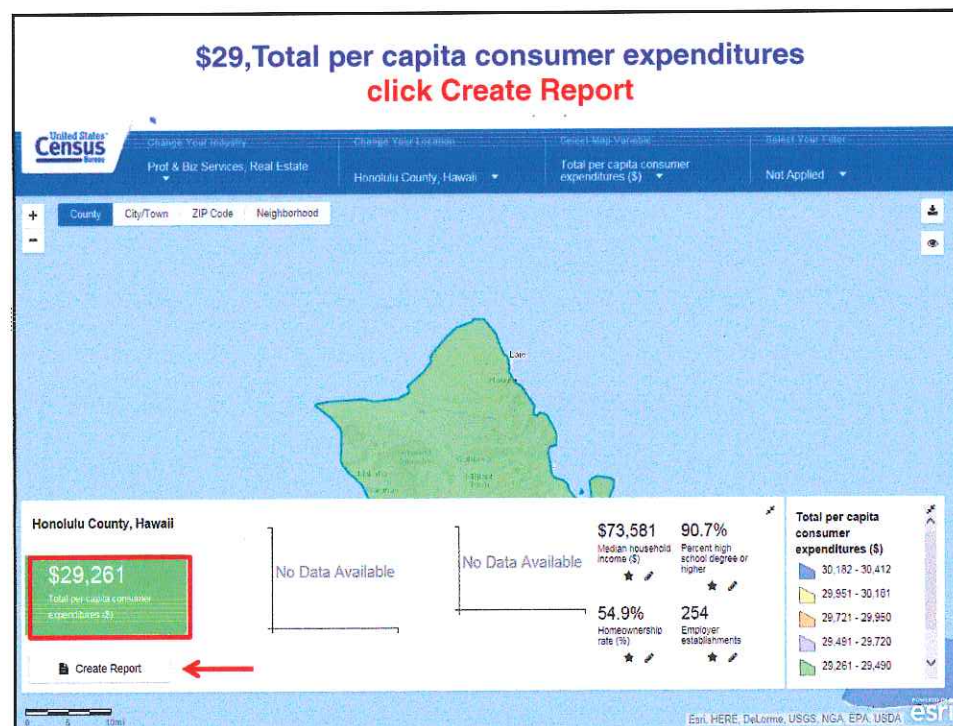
$29,Total per capita consumer expenditures
click Create Report

United States Census Bureau

Change Your Industry
Prof & Biz Services, Real Estate

Change Your Location
Honolulu County, Hawaii

Select Map Variable
Total per capita consumer expenditures ($)

Select Your Filter
Not Applied

+
-

County | City/Town | ZIP Code | Neighborhood

Laie

Honolulu County, Hawaii

$29,261
Total per capita consumer expenditures ($)

Create Report

No Data Available

No Data Available

$73,581
Median household income ($)

90.7%
Percent high school degree or higher

54.9%
Homeownership rate (%)

254
Employer establishments

Total per capita consumer expenditures ($)

30,182 - 30,412
29,951 - 30,181
29,721 - 29,950
29,491 - 29,720
29,261 - 29,490

Esri, HERE, DeLorme, USGS, NGA, EPA, USDA

esri

0 5 10mi